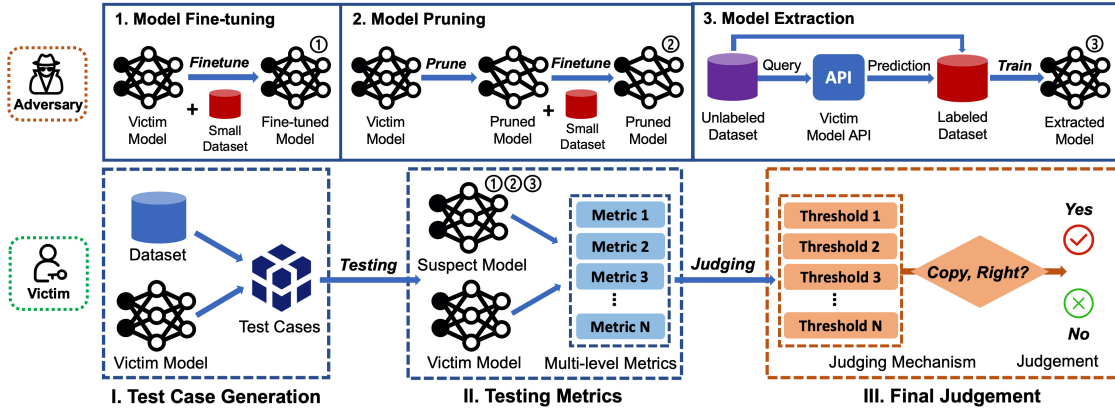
Adversary

1. Model Fine-tuning

Finetune ①

Victim Model + Small Dataset Fine-tuned Model

2. Model Pruning

Prune Finetune ②

Victim Model Pruned Model + Small Dataset Pruned Model

3. Model Extraction

Query API Prediction Train ③

Unlabeled Dataset Victim Model API Labeled Dataset Extracted Model

Victim

Dataset

Victim Model

Test Cases

Testing

①②③

Suspect Model

Victim Model

Metric 1
Metric 2
Metric 3
⋮
Metric N

Multi-level Metrics

Judging

Threshold 1
Threshold 2
Threshold 3
⋮
Threshold N

Judging Mechanism

Copy, Right?

Yes

No

Judgement

I. Test Case Generation

II. Testing Metrics

III. Final Judgement